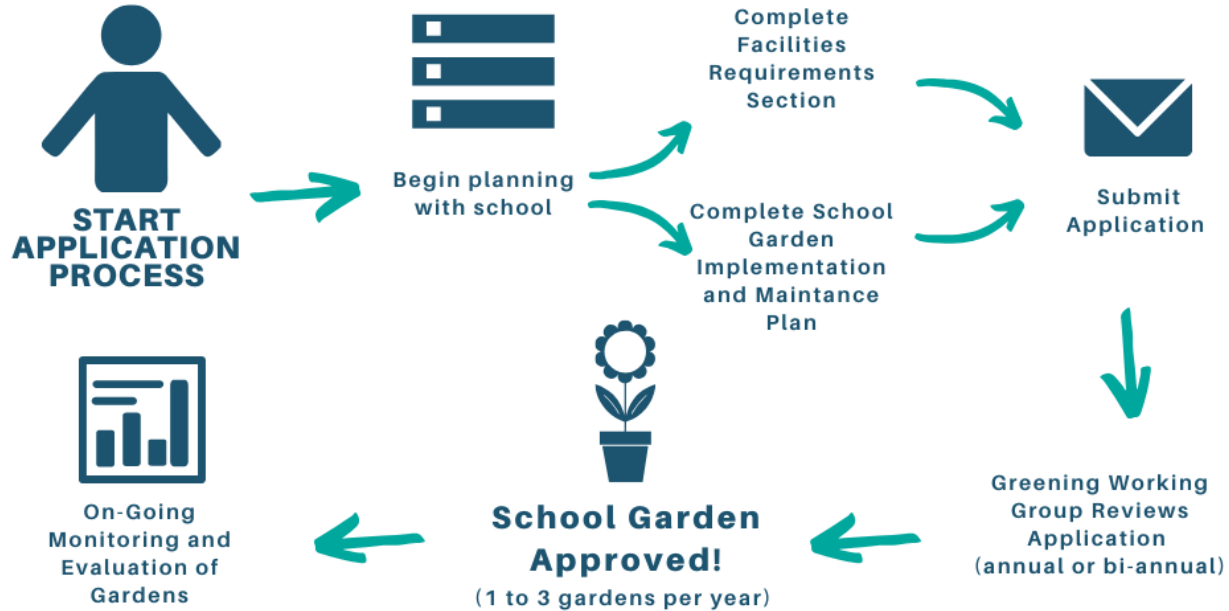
START APPLICATION PROCESS

Begin planning with school

Complete Facilities Requirements Section

Complete School Garden Implementation and Maintance Plan

Submit Application

Greening Working Group Reviews Application (annual or bi-annual)

School Garden Approved!
(1 to 3 gardens per year)

On-Going Monitoring and Evaluation of Gardens